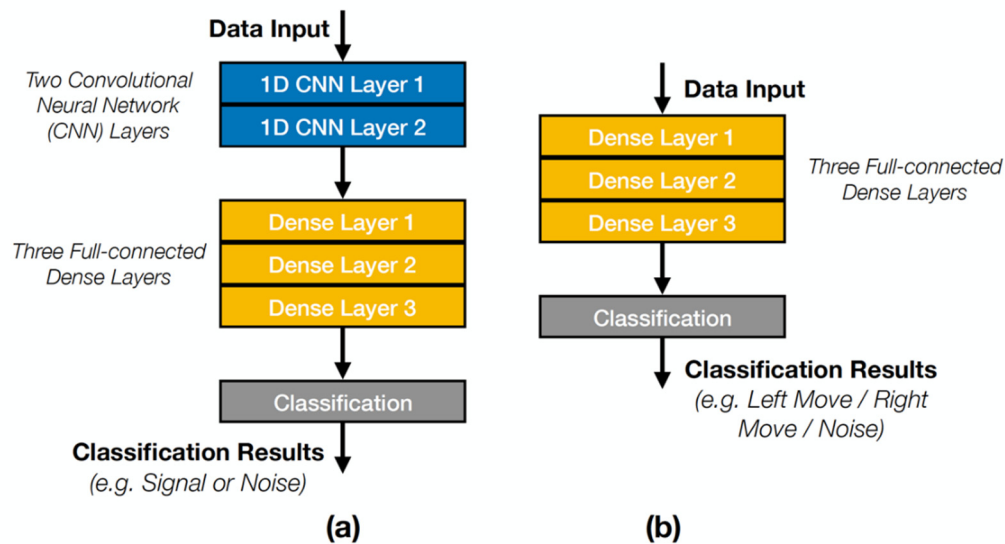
Data Input

Two Convolutional Neural Network (CNN) Layers

1D CNN Layer 1

1D CNN Layer 2

Dense Layer 1

Dense Layer 2

Dense Layer 3

Three Full-connected Dense Layers

Classification

Classification Results
(e.g. Signal or Noise)

(a)

Data Input

Dense Layer 1

Dense Layer 2

Dense Layer 3

Three Full-connected Dense Layers

Classification

Classification Results
(e.g. Left Move / Right Move / Noise)

(b)